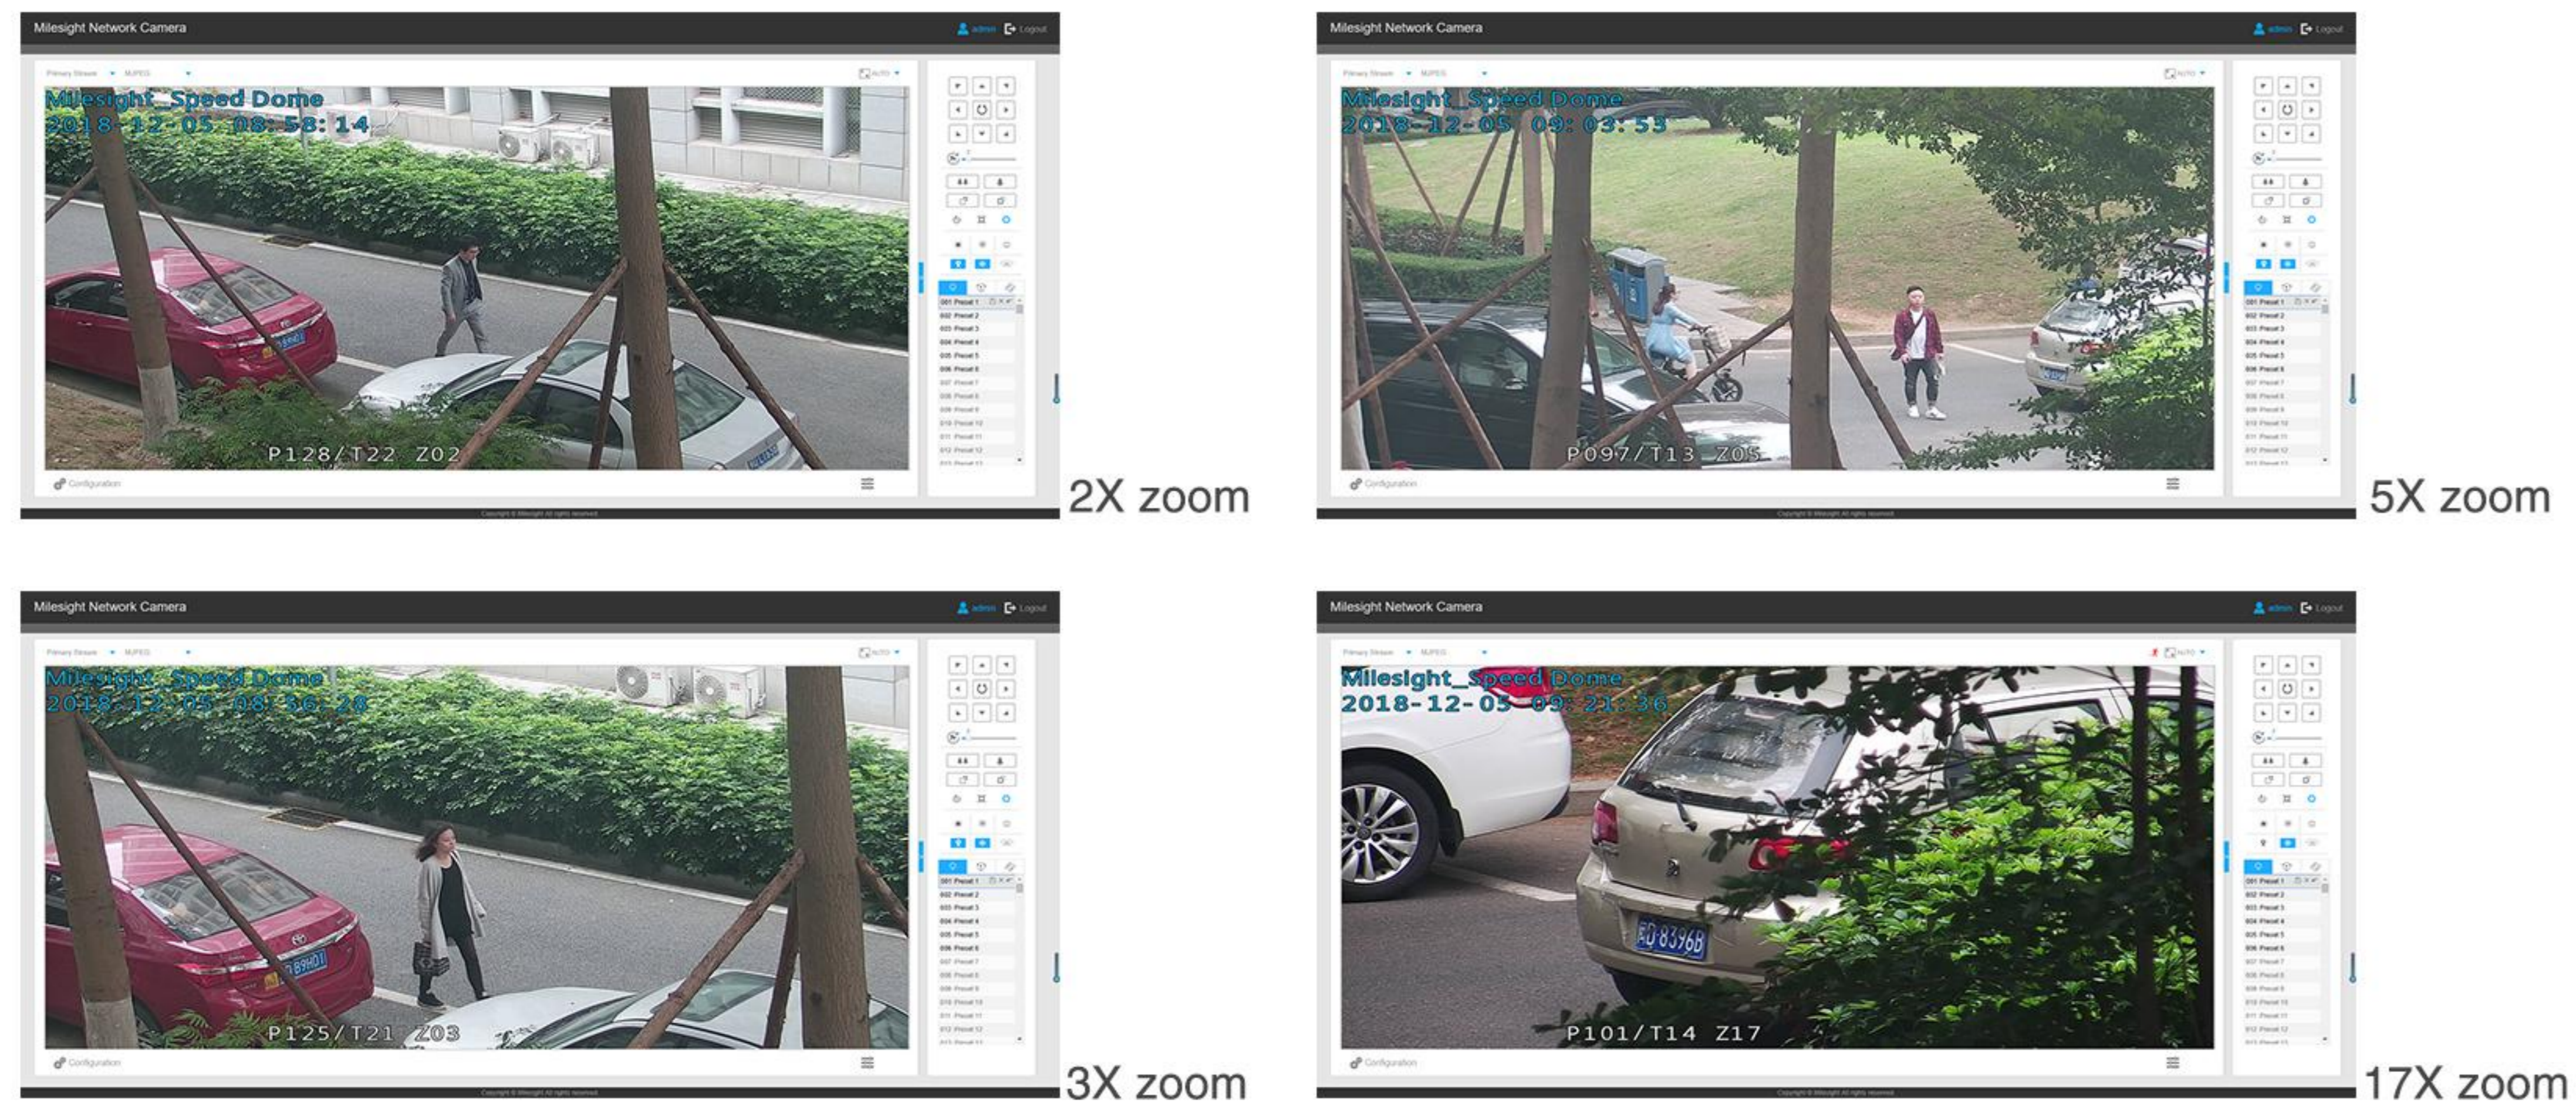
Milesight Network Camera
admin Logout
Primary Stream MJPEG AUTO
Milesight_Speed Dome
2018-12-05 08:58:14
P128/T22 Z02
001 Preset 1
002 Preset 2
003 Preset 3
004 Preset 4
005 Preset 5
006 Preset 6
Configuration
2X zoom

Milesight Network Camera
admin Logout
Milesight_Speed Dome
2018-12-05 09:03:53
P097/T13 Z05
Configuration
5X zoom

Milesight Network Camera
admin Logout
Milesight_Speed Dome
2018-12-05 08:56:28
P125/T21 Z03
Configuration
3X zoom

Milesight Network Camera
admin Logout
Milesight_Speed Dome
2018-12-05 09:21:36
P101/T14 Z17
Configuration
17X zoom